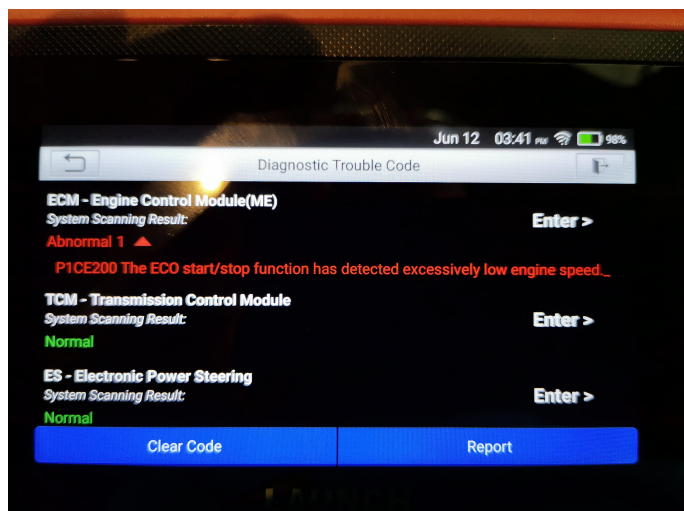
Jun 12 03:41 PM 98%

Diagnostic Trouble Code

ECM - Engine Control Module(ME)
System Scanning Result:
Enter >
Abnormal 1
P1CE200 The ECO start/stop function has detected excessively low engine speed._

TCM - Transmission Control Module
System Scanning Result:
Enter >
Normal

ES - Electronic Power Steering
System Scanning Result:
Enter >
Normal

Clear Code
Report